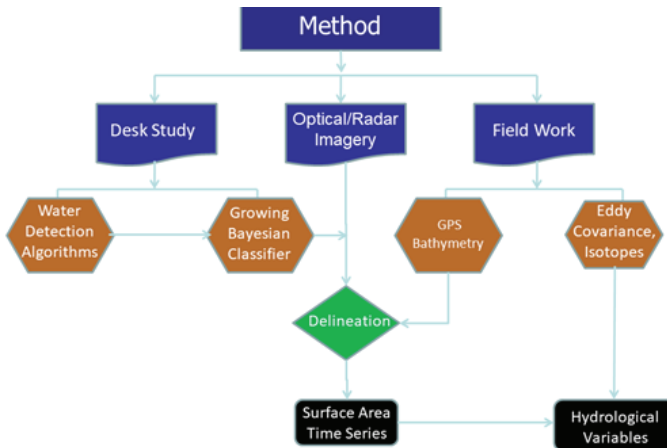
Method

Desk Study

Optical/Radar Imagery

Field Work

Water Detection Algorithms

Growing Bayesian Classifier

GPS Bathymetry

Eddy Covariance, Isotopes

Delineation

Surface Area Time Series

Hydrological Variables